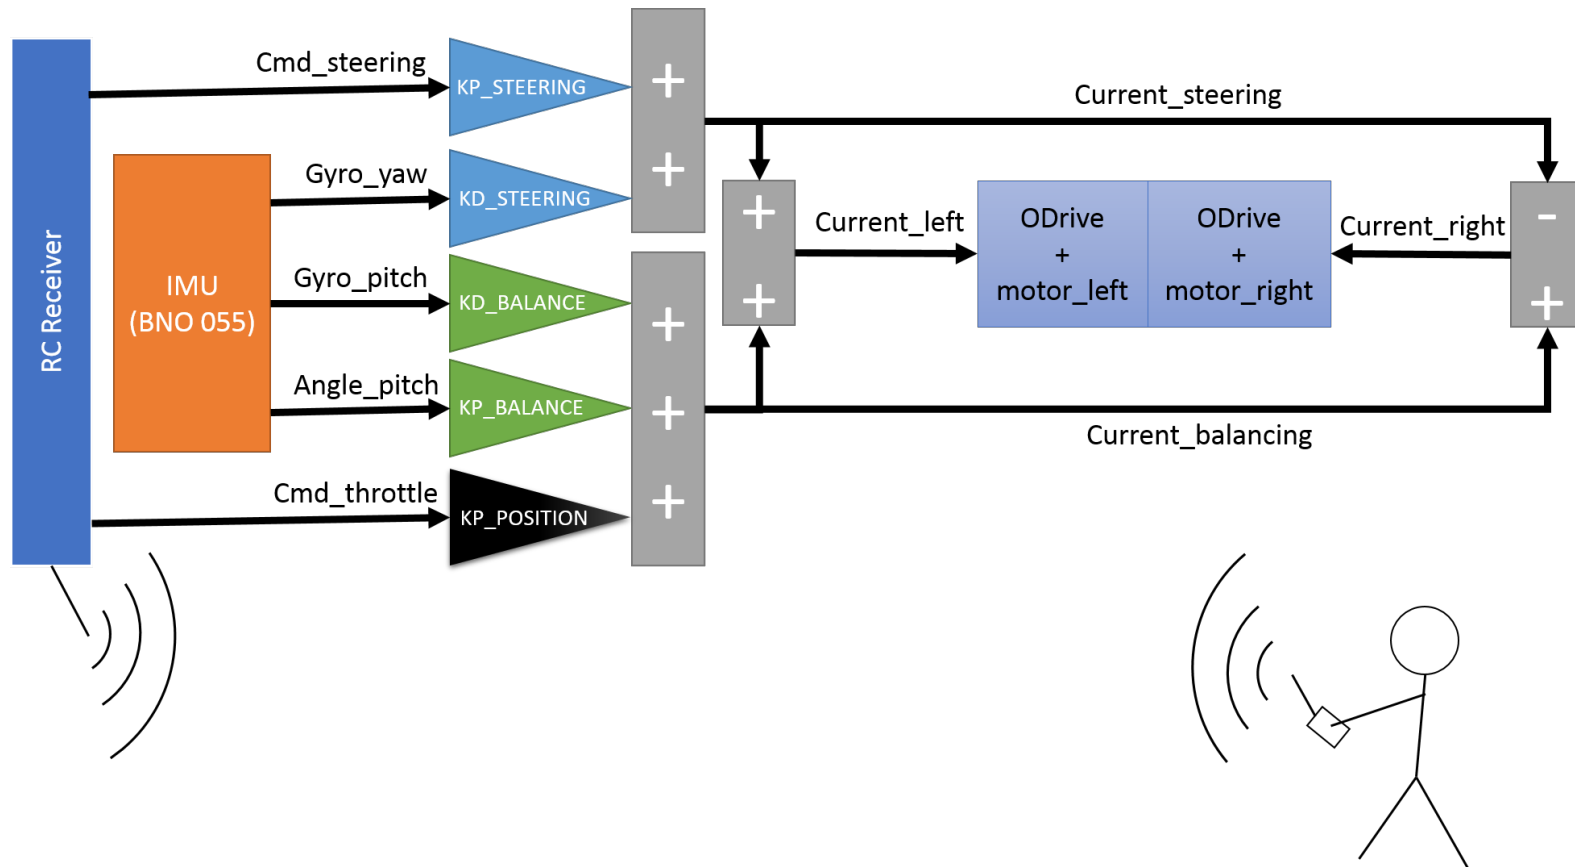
RC Receiver

IMU
(BNO 055)

Cmd_steering

KP_STEERING

Gyro_yaw

KD_STEERING

Gyro_pitch

KD_BALANCE

Angle_pitch

KP_BALANCE

Cmd_throttle

KP_POSITION

+
+

+
+
+

Current_steering

+
+

Current_left

ODrive
+
motor_left

ODrive
+
motor_right

Current_right

−
+

Current_balancing